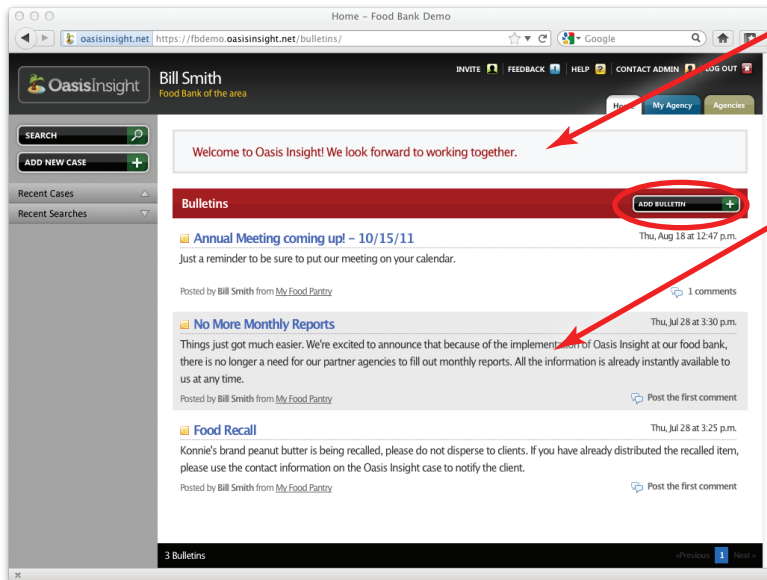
Home – Food Bank Demo

oasisinsight.net https://fbdemo.oasisinsight.net/bulletins/

Google

OasisInsight

Bill Smith
Food Bank of the area

INVITE FEEDBACK HELP CONTACT ADMIN LOG OUT

Home My Agency Agencies

SEARCH

ADD NEW CASE

Recent Cases

Recent Searches

Welcome to Oasis Insight! We look forward to working together.

Bulletins

ADD BULLETIN

Annual Meeting coming up! – 10/15/11

Thu, Aug 18 at 12:47 p.m.

Just a reminder to be sure to put our meeting on your calendar.

Posted by Bill Smith from My Food Pantry

1 comments

No More Monthly Reports

Thu, Jul 28 at 3:30 p.m.

Things just got much easier. We're excited to announce that because of the implementation of Oasis Insight at our food bank, there is no longer a need for our partner agencies to fill out monthly reports. All the information is already instantly available to us at any time.

Posted by Bill Smith from My Food Pantry

Post the first comment

Food Recall

Thu, Jul 28 at 3:25 p.m.

Konnie's brand peanut butter is being recalled, please do not disperse to clients. If you have already distributed the recalled item, please use the contact information on the Oasis Insight case to notify the client.

Posted by Bill Smith from My Food Pantry

Post the first comment

3 Bulletins

«Previous 1 Next »